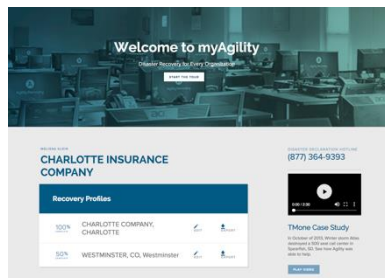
Welcome to myAgility

Disaster Recovery for Every Organization

START THE TOUR

WELCOME BACK

CHARLOTTE INSURANCE COMPANY

Recovery Profiles

100% CHARLOTTE COMPANY, CHARLOTTE

50% WESTMINSTER, CO, Westminster

DISASTER DECLARATION HOTLINE

(877) 364-9393

TMone Case Study

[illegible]

PLAY VIDEO